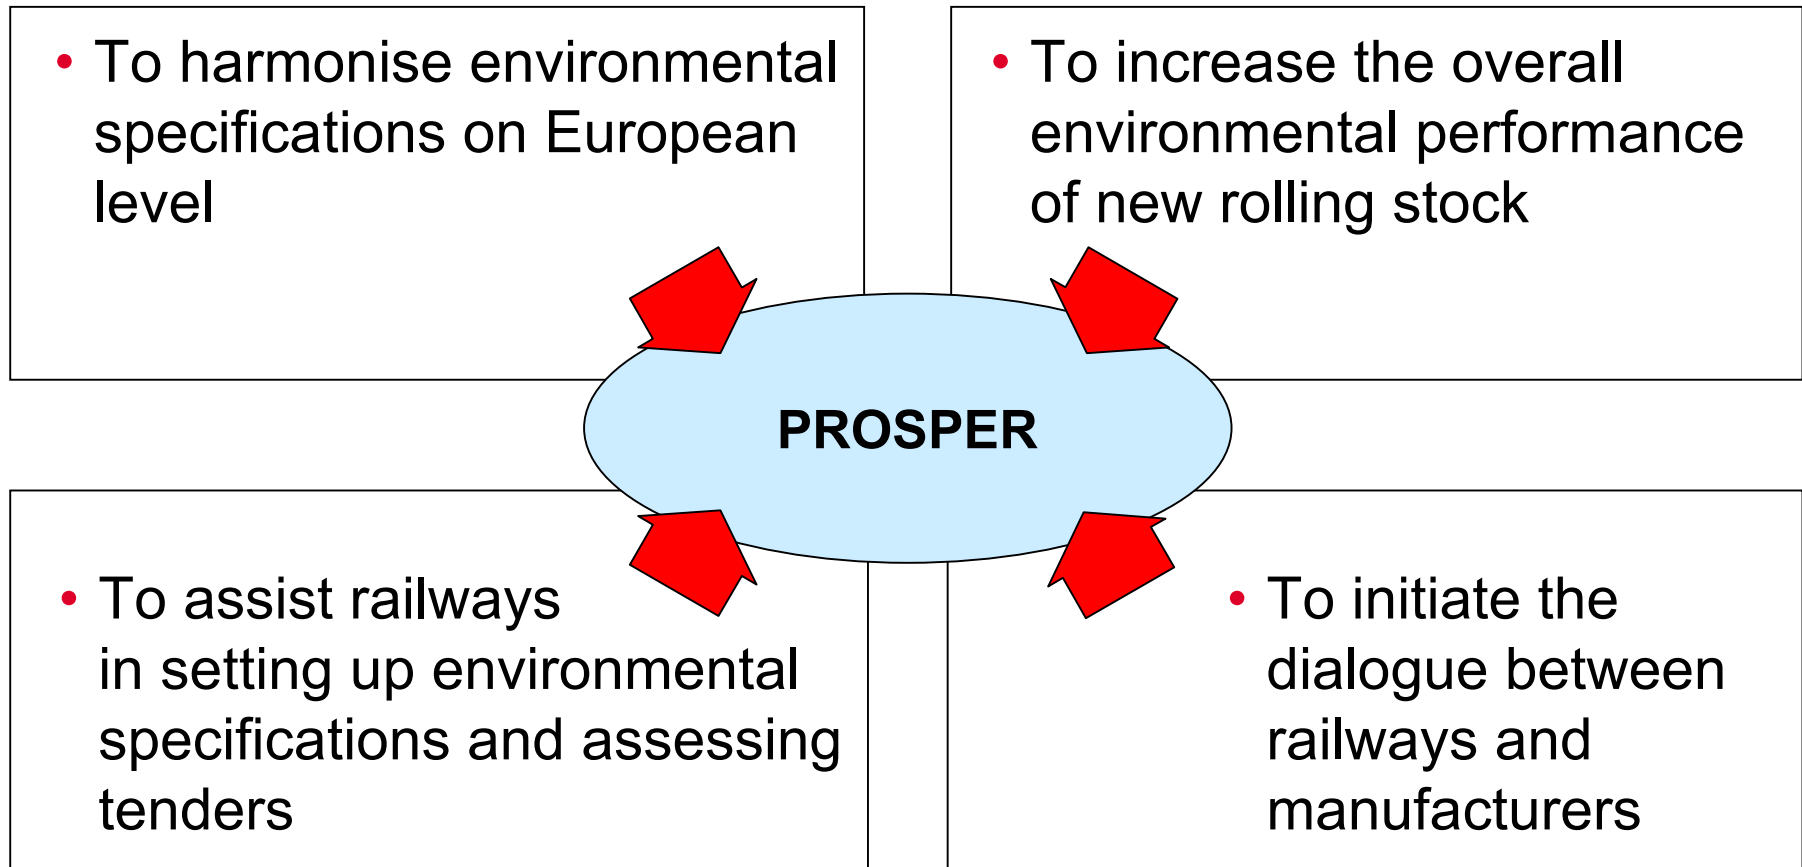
• To harmonise environmental specifications on European level

• To increase the overall environmental performance of new rolling stock

PROSPER

• To assist railways in setting up environmental specifications and assessing tenders

• To initiate the dialogue between railways and manufacturers